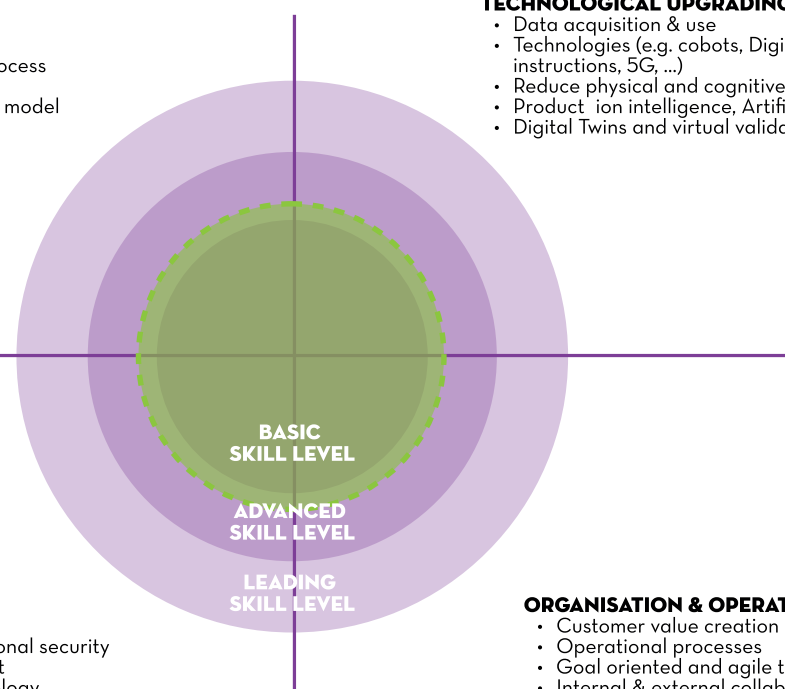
ocess

model

TECHNOLOGICAL UPGRADING
• Data acquisition & use
• Technologies (e.g. cobots, Digi instructions, 5G, ...)
• Reduce physical and cognitive
• Product ion intelligence, Artifi
• Digital Twins and virtual valida

BASIC SKILL LEVEL

ADVANCED SKILL LEVEL

LEADING SKILL LEVEL

ORGANISATION & OPERAT
• Customer value creation
• Operational processes
• Goal oriented and agile t
• Internal & external collab

onal security
t
ology